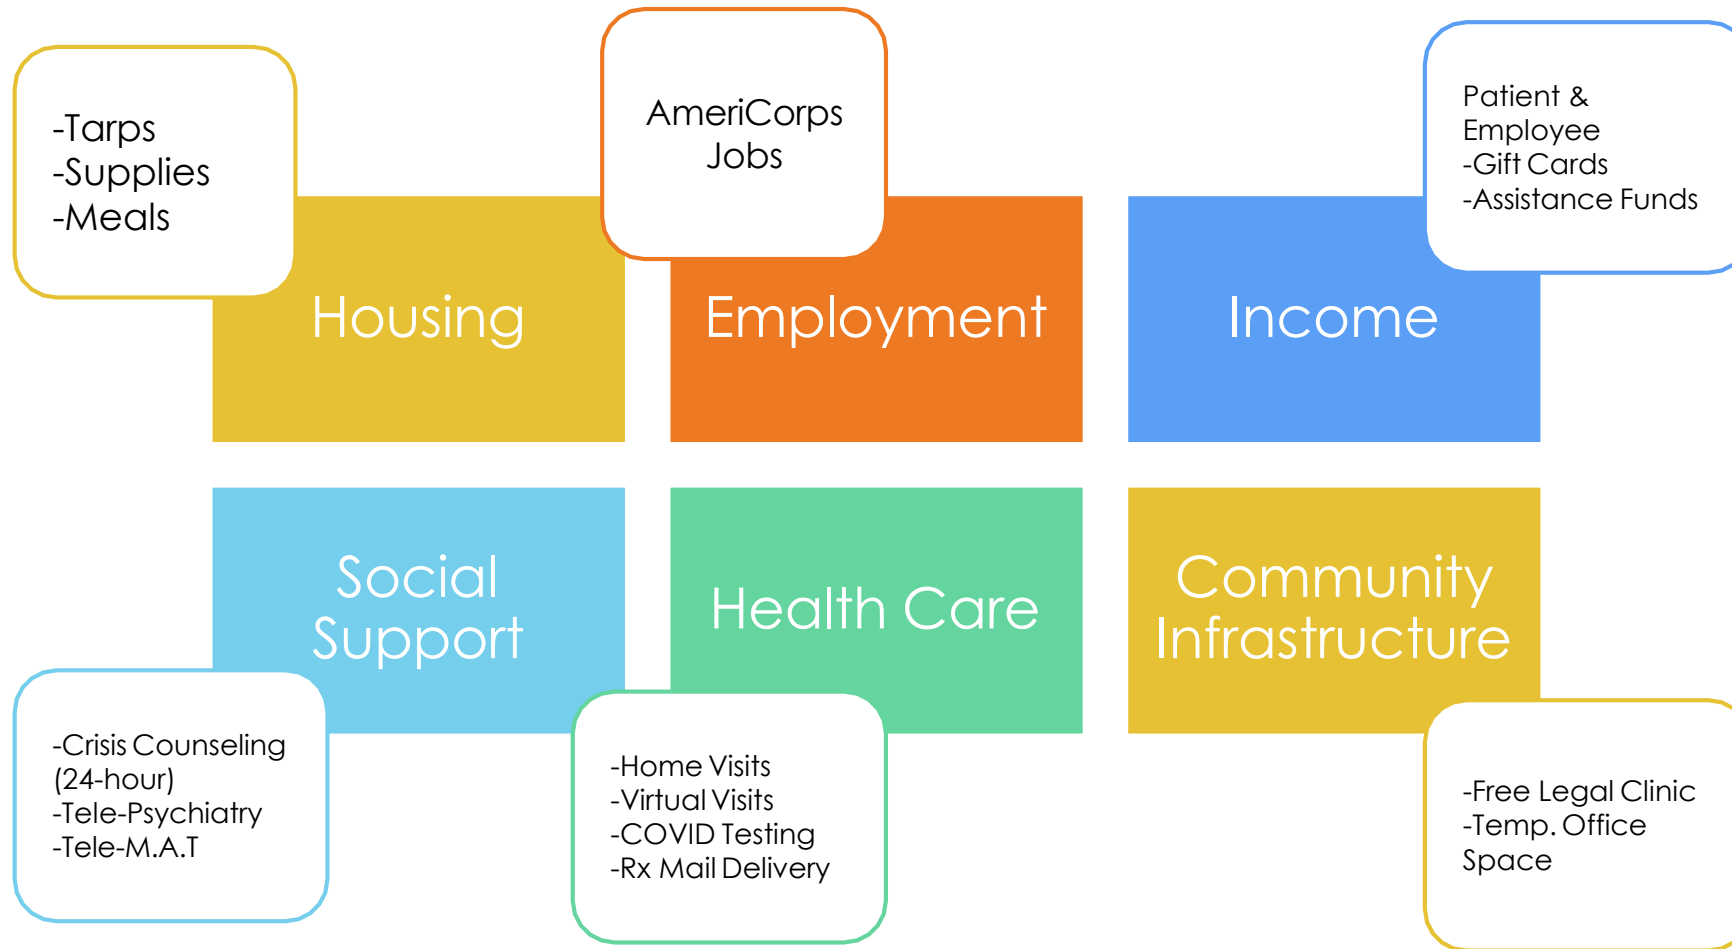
-Tarps
-Supplies
-Meals

AmeriCorps Jobs

Patient & Employee
-Gift Cards
-Assistance Funds

Housing

Employment

Income

Social Support

Health Care

Community Infrastructure

-Crisis Counseling (24-hour)
-Tele-Psychiatry
-Tele-M.A.T

-Home Visits
-Virtual Visits
-COVID Testing
-Rx Mail Delivery

-Free Legal Clinic
-Temp. Office Space